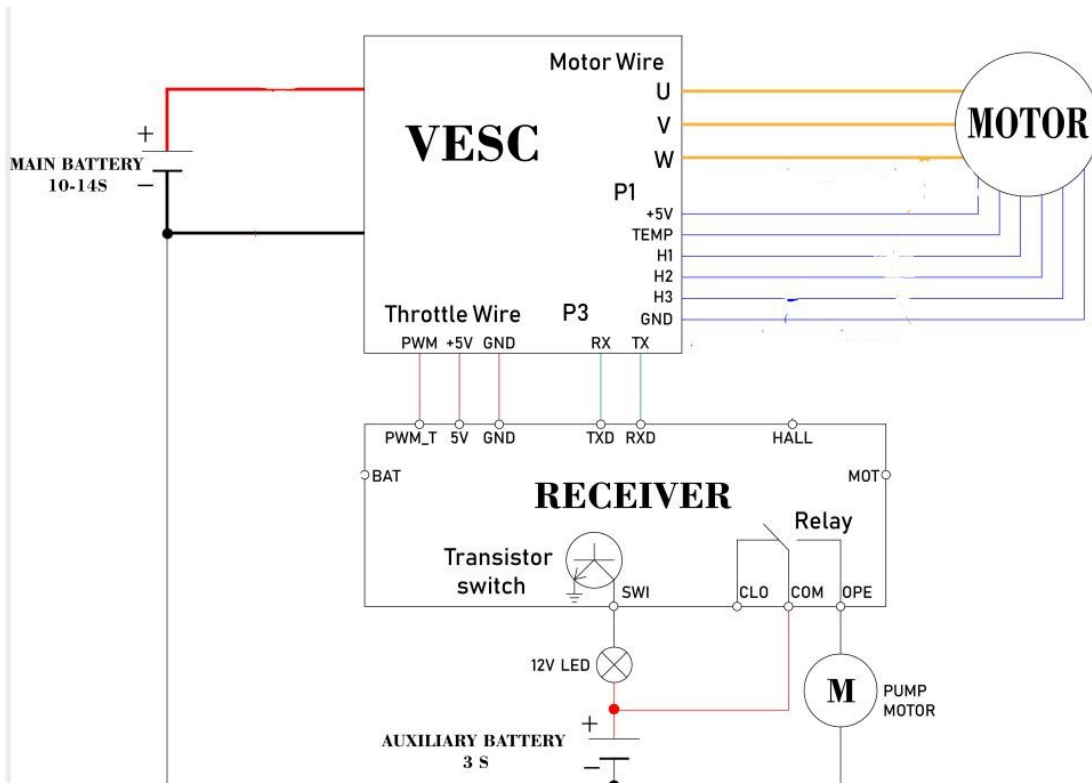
Motor Wire
U
V
W
MOTOR
VESC
+
MAIN BATTERY
10-14S
−
P1
+5V
TEMP
H1
H2
H3
GND
Throttle Wire
P3
PWM +5V GND
RX TX
PWM_T 5V GND
TXD RXD
HALL
BAT
MOT
RECEIVER
Relay
Transistor switch
SWI
CLO COM OPE
12V LED
M
PUMP MOTOR
+
AUXILIARY BATTERY
3 S
−